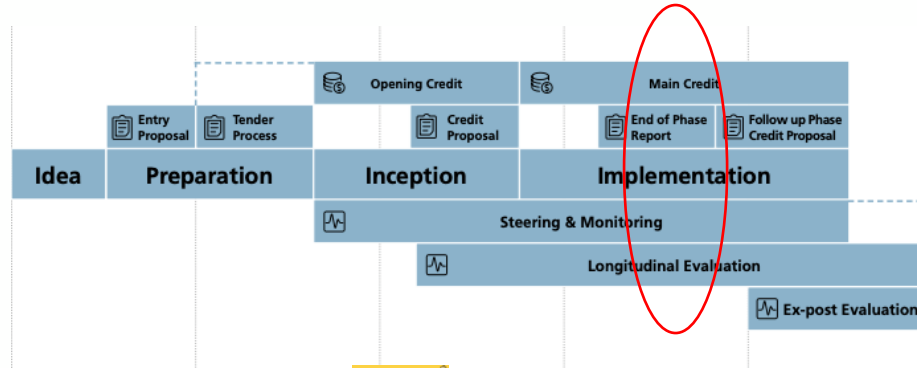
Opening Credit

Main Credit

Entry Proposal

Tender Process

Credit Proposal

End of Phase Report

Follow up Phase Credit Proposal

Idea

Preparation

Inception

Implementation

Steering & Monitoring

Longitudinal Evaluation

Ex-post Evaluation